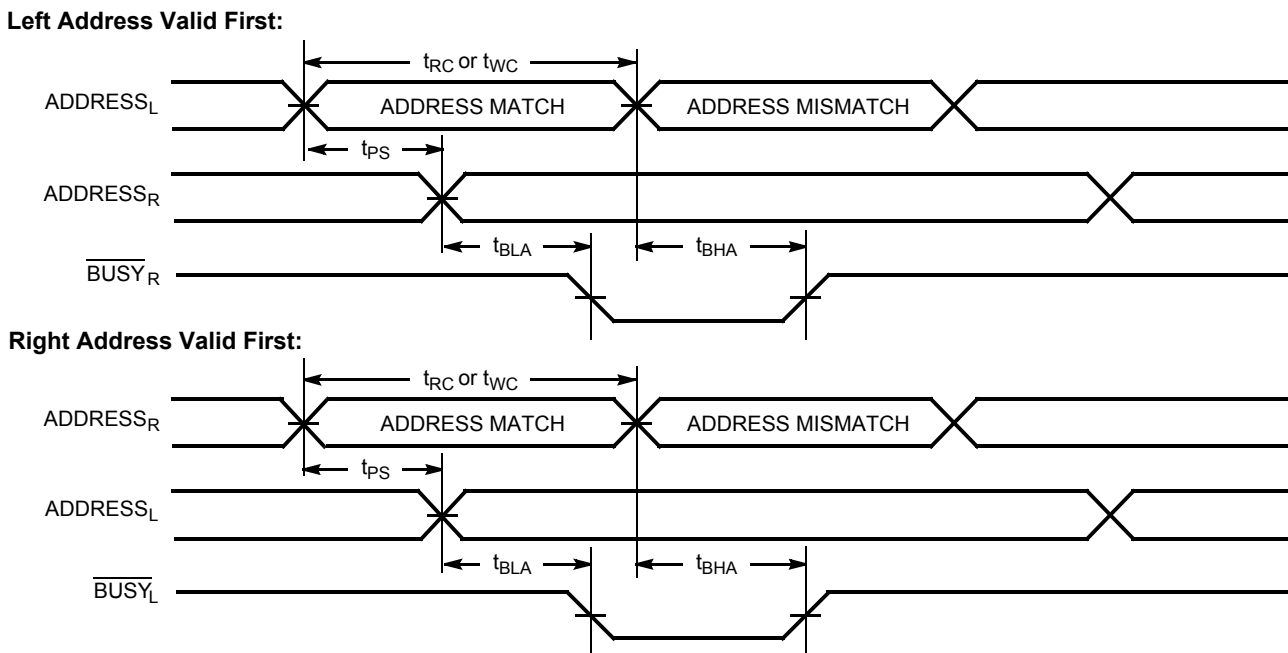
Left Address Valid First:

$t_{RC}$ or $t_{WC}$

ADDRESS$_L$

ADDRESS MATCH

ADDRESS MISMATCH

$t_{PS}$

ADDRESS$_R$

$t_{BLA}$

$t_{BHA}$

$\overline{BUSY}_R$

Right Address Valid First:

$t_{RC}$ or $t_{WC}$

ADDRESS$_R$

ADDRESS MATCH

ADDRESS MISMATCH

$t_{PS}$

ADDRESS$_L$

$t_{BLA}$

$t_{BHA}$

$\overline{BUSY}_L$